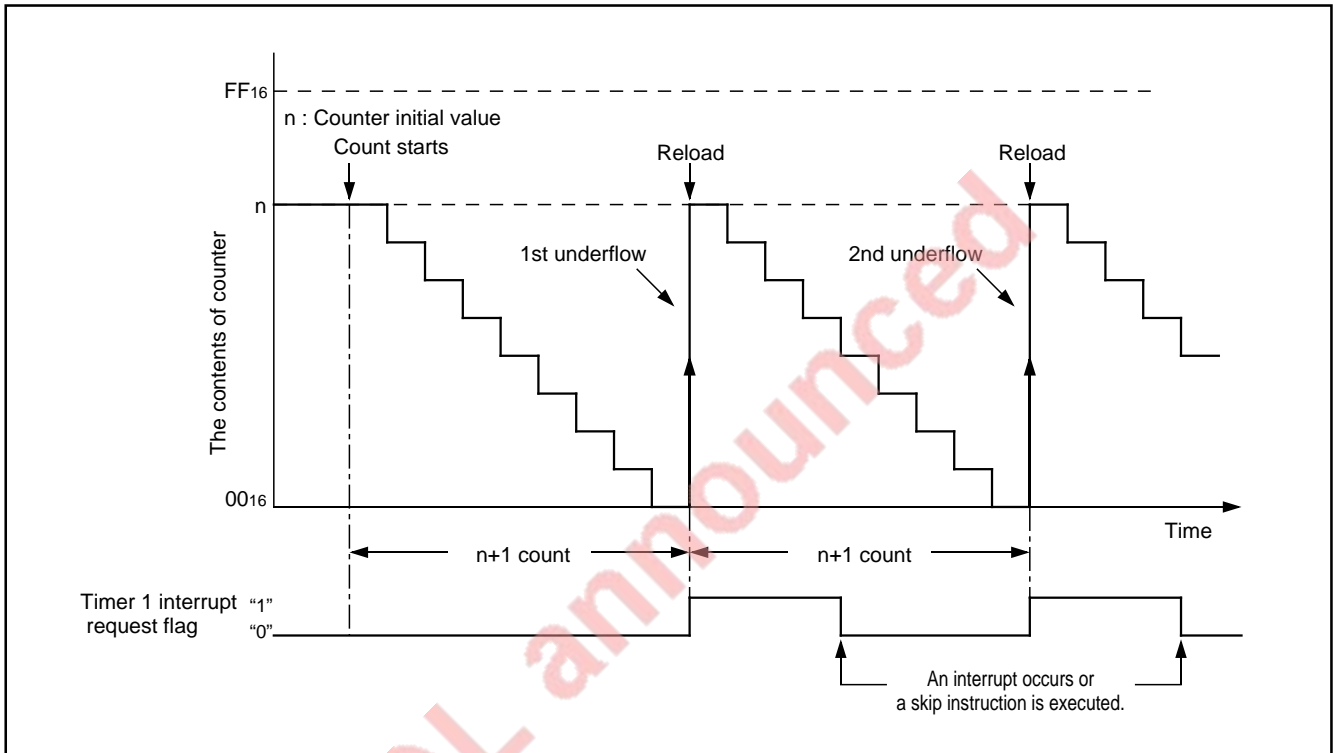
$FF_{16}$

n : Counter initial value

Count starts

Reload

Reload

n

1st underflow

2nd underflow

The contents of counter

$00_{16}$

Time

n+1 count

n+1 count

Timer 1 interrupt request flag

"1"

"0"

An interrupt occurs or a skip instruction is executed.

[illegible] announced